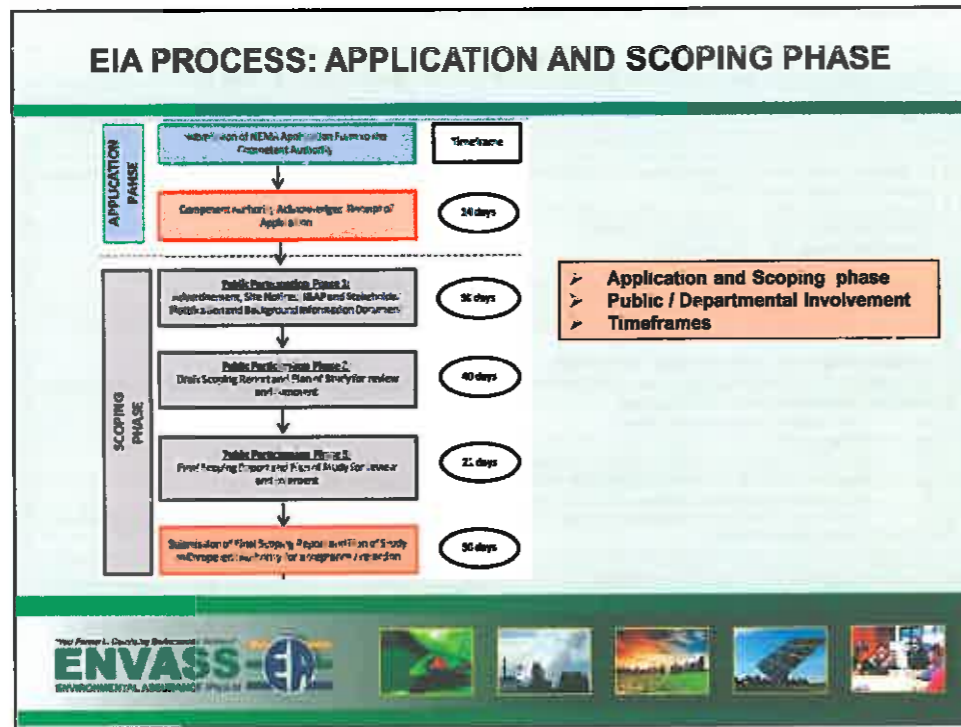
EIA PROCESS: APPLICATION AND SCOPING PHASE

APPLICATION PAHSE

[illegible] of NEMA Application Form to the Competent Authority

Timeframe

Competent authority Acknowledges Receipt of Application

14 days

SCOPING PHASE

Public Participation Phase 1:
Advertisement, Site Notice, I&AP and Stakeholder Notification and Background Information Document

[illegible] days

Public Participation Phase 2:
Draft Scoping Report and Plan of Study for review and comment

40 days

Public Participation Phase 3:
Final Scoping Report and Plan of Study for review and comment

21 days

Submission of Final Scoping Report and Plan of Study to Competent Authority for acceptance / rejection

30 days

Application and Scoping phase
Public / Departmental Involvement
Timeframes

ENVASS
ENVIRONMENTAL ASSURANCE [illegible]